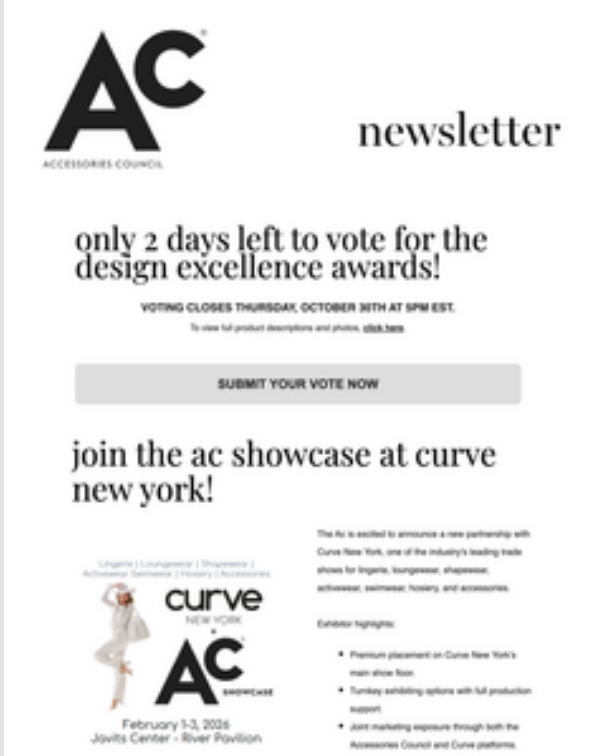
AC

ACCESSORIES COUNCIL

newsletter

only 2 days left to vote for the design excellence awards!

VOTING CLOSES THURSDAY, OCTOBER 30TH AT 5PM EST.

To view full product descriptions and photos, click here.

SUBMIT YOUR VOTE NOW

join the ac showcase at curve new york!

Lingerie | Loungewear | Shapewear | Activewear Swimwear | Hosiery | Accessories

curve

NEW YORK

AC

SHOWCASE

February 1-3, 2026
Javits Center - River Pavilion

The Ac is excited to announce a new partnership with Curve New York, one of the industry's leading trade shows for lingerie, loungewear, shapewear, activewear, swimwear, hosiery, and accessories.

Exhibitor highlights:

- Premium placement on Curve New York's main show floor.
- Turnkey exhibiting options with full production support.
- Joint marketing exposure through both the Accessories Council and Curve platforms.